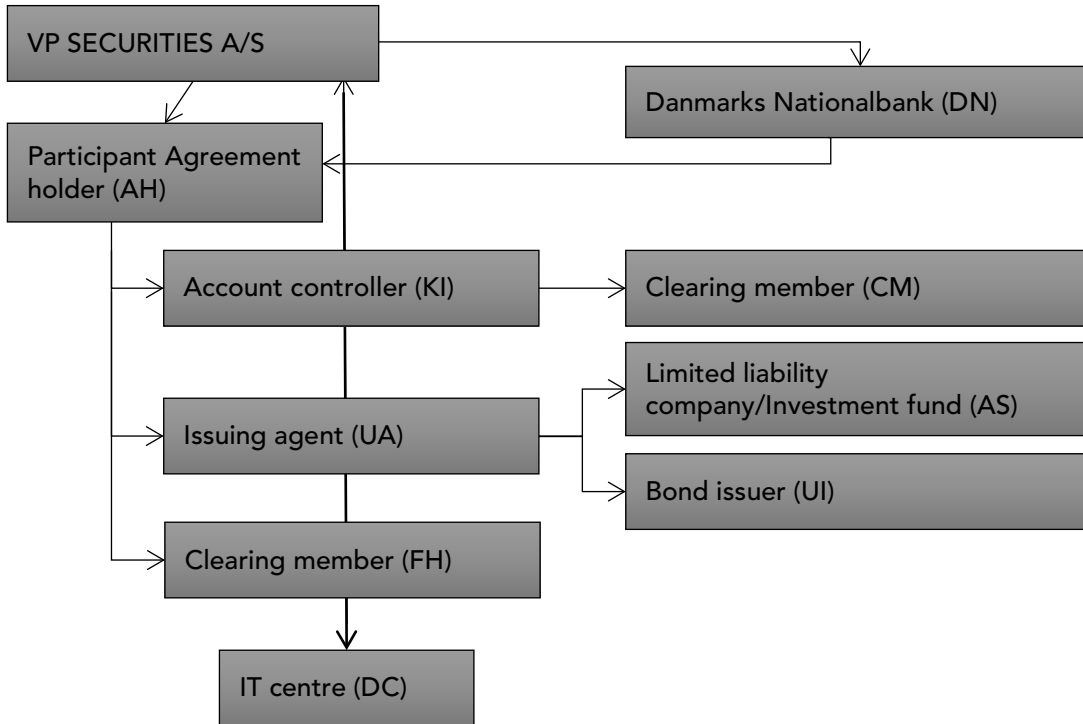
VP SECURITIES A/S

Danmarks Nationalbank (DN)

Participant Agreement holder (AH)

Account controller (KI)

Clearing member (CM)

Limited liability company/Investment fund (AS)

Issuing agent (UA)

Bond issuer (UI)

Clearing member (FH)

IT centre (DC)